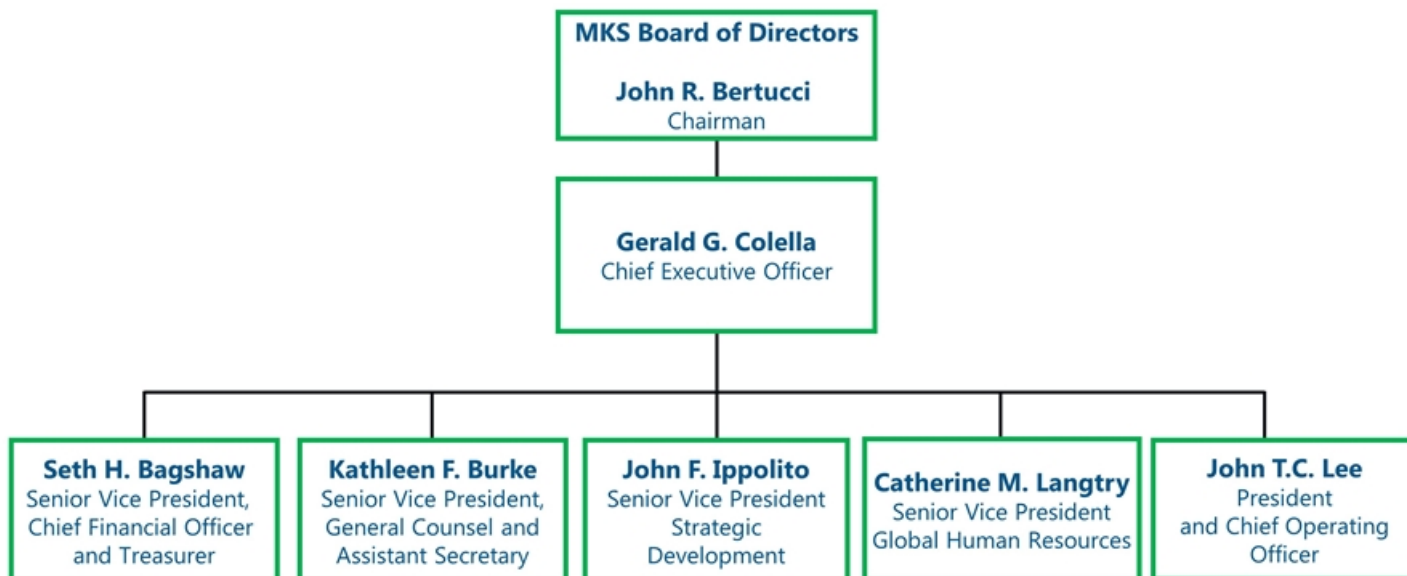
MKS Board of Directors

John R. Bertucci
Chairman

Gerald G. Colella
Chief Executive Officer

Seth H. Bagshaw
Senior Vice President, Chief Financial Officer and Treasurer

Kathleen F. Burke
Senior Vice President, General Counsel and Assistant Secretary

John F. Ippolito
Senior Vice President Strategic Development

Catherine M. Langtry
Senior Vice President Global Human Resources

John T.C. Lee
President and Chief Operating Officer